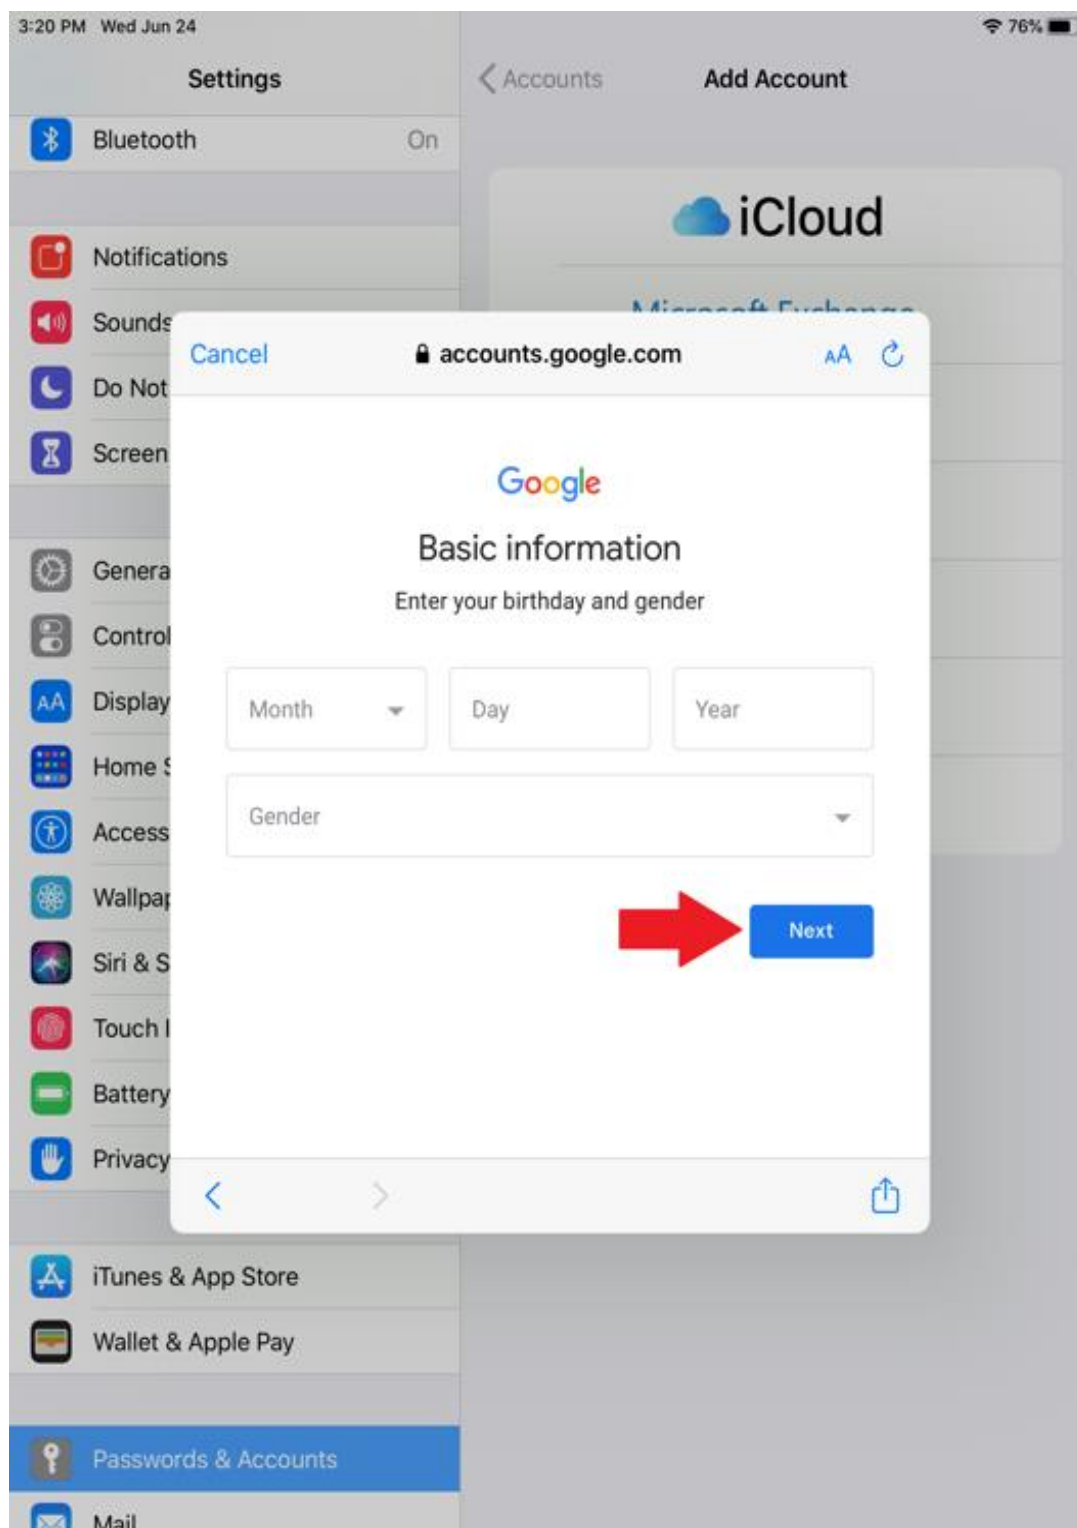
3:20 PM Wed Jun 24
76%

Settings

Bluetooth On

Notifications
Sounds
Do Not
Screen

Genera
Control
Display
Home
Access
Wallpa
Siri & S
Touch I
Battery
Privacy

iTunes & App Store
Wallet & Apple Pay

Passwords & Accounts
Mail

Accounts Add Account

iCloud

Microsoft Exchange

Cancel accounts.google.com AA

Google
Basic information
Enter your birthday and gender

Month
Day
Year
Gender

Next